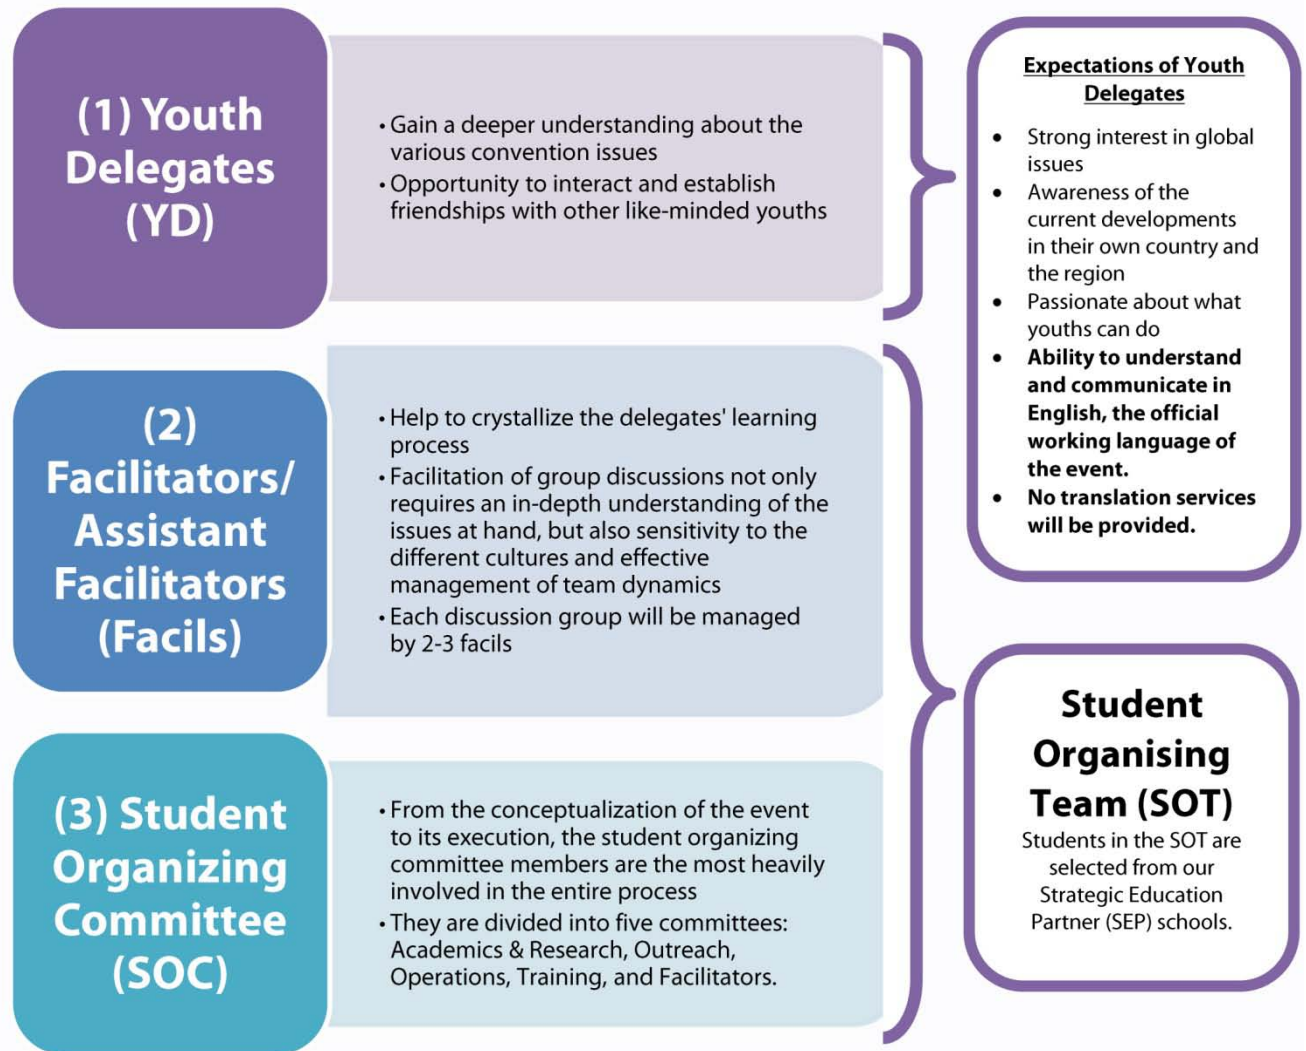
(1) Youth Delegates (YD)

• Gain a deeper understanding about the various convention issues
• Opportunity to interact and establish friendships with other like-minded youths

Expectations of Youth Delegates

• Strong interest in global issues
• Awareness of the current developments in their own country and the region
• Passionate about what youths can do
• **Ability to understand and communicate in English, the official working language of the event.**
• **No translation services will be provided.**

(2) Facilitators/ Assistant Facilitators (Facils)

• Help to crystallize the delegates' learning process
• Facilitation of group discussions not only requires an in-depth understanding of the issues at hand, but also sensitivity to the different cultures and effective management of team dynamics
• Each discussion group will be managed by 2-3 facils

Student Organising Team (SOT)

Students in the SOT are selected from our Strategic Education Partner (SEP) schools.

(3) Student Organizing Committee (SOC)

• From the conceptualization of the event to its execution, the student organizing committee members are the most heavily involved in the entire process
• They are divided into five committees: Academics & Research, Outreach, Operations, Training, and Facilitators.